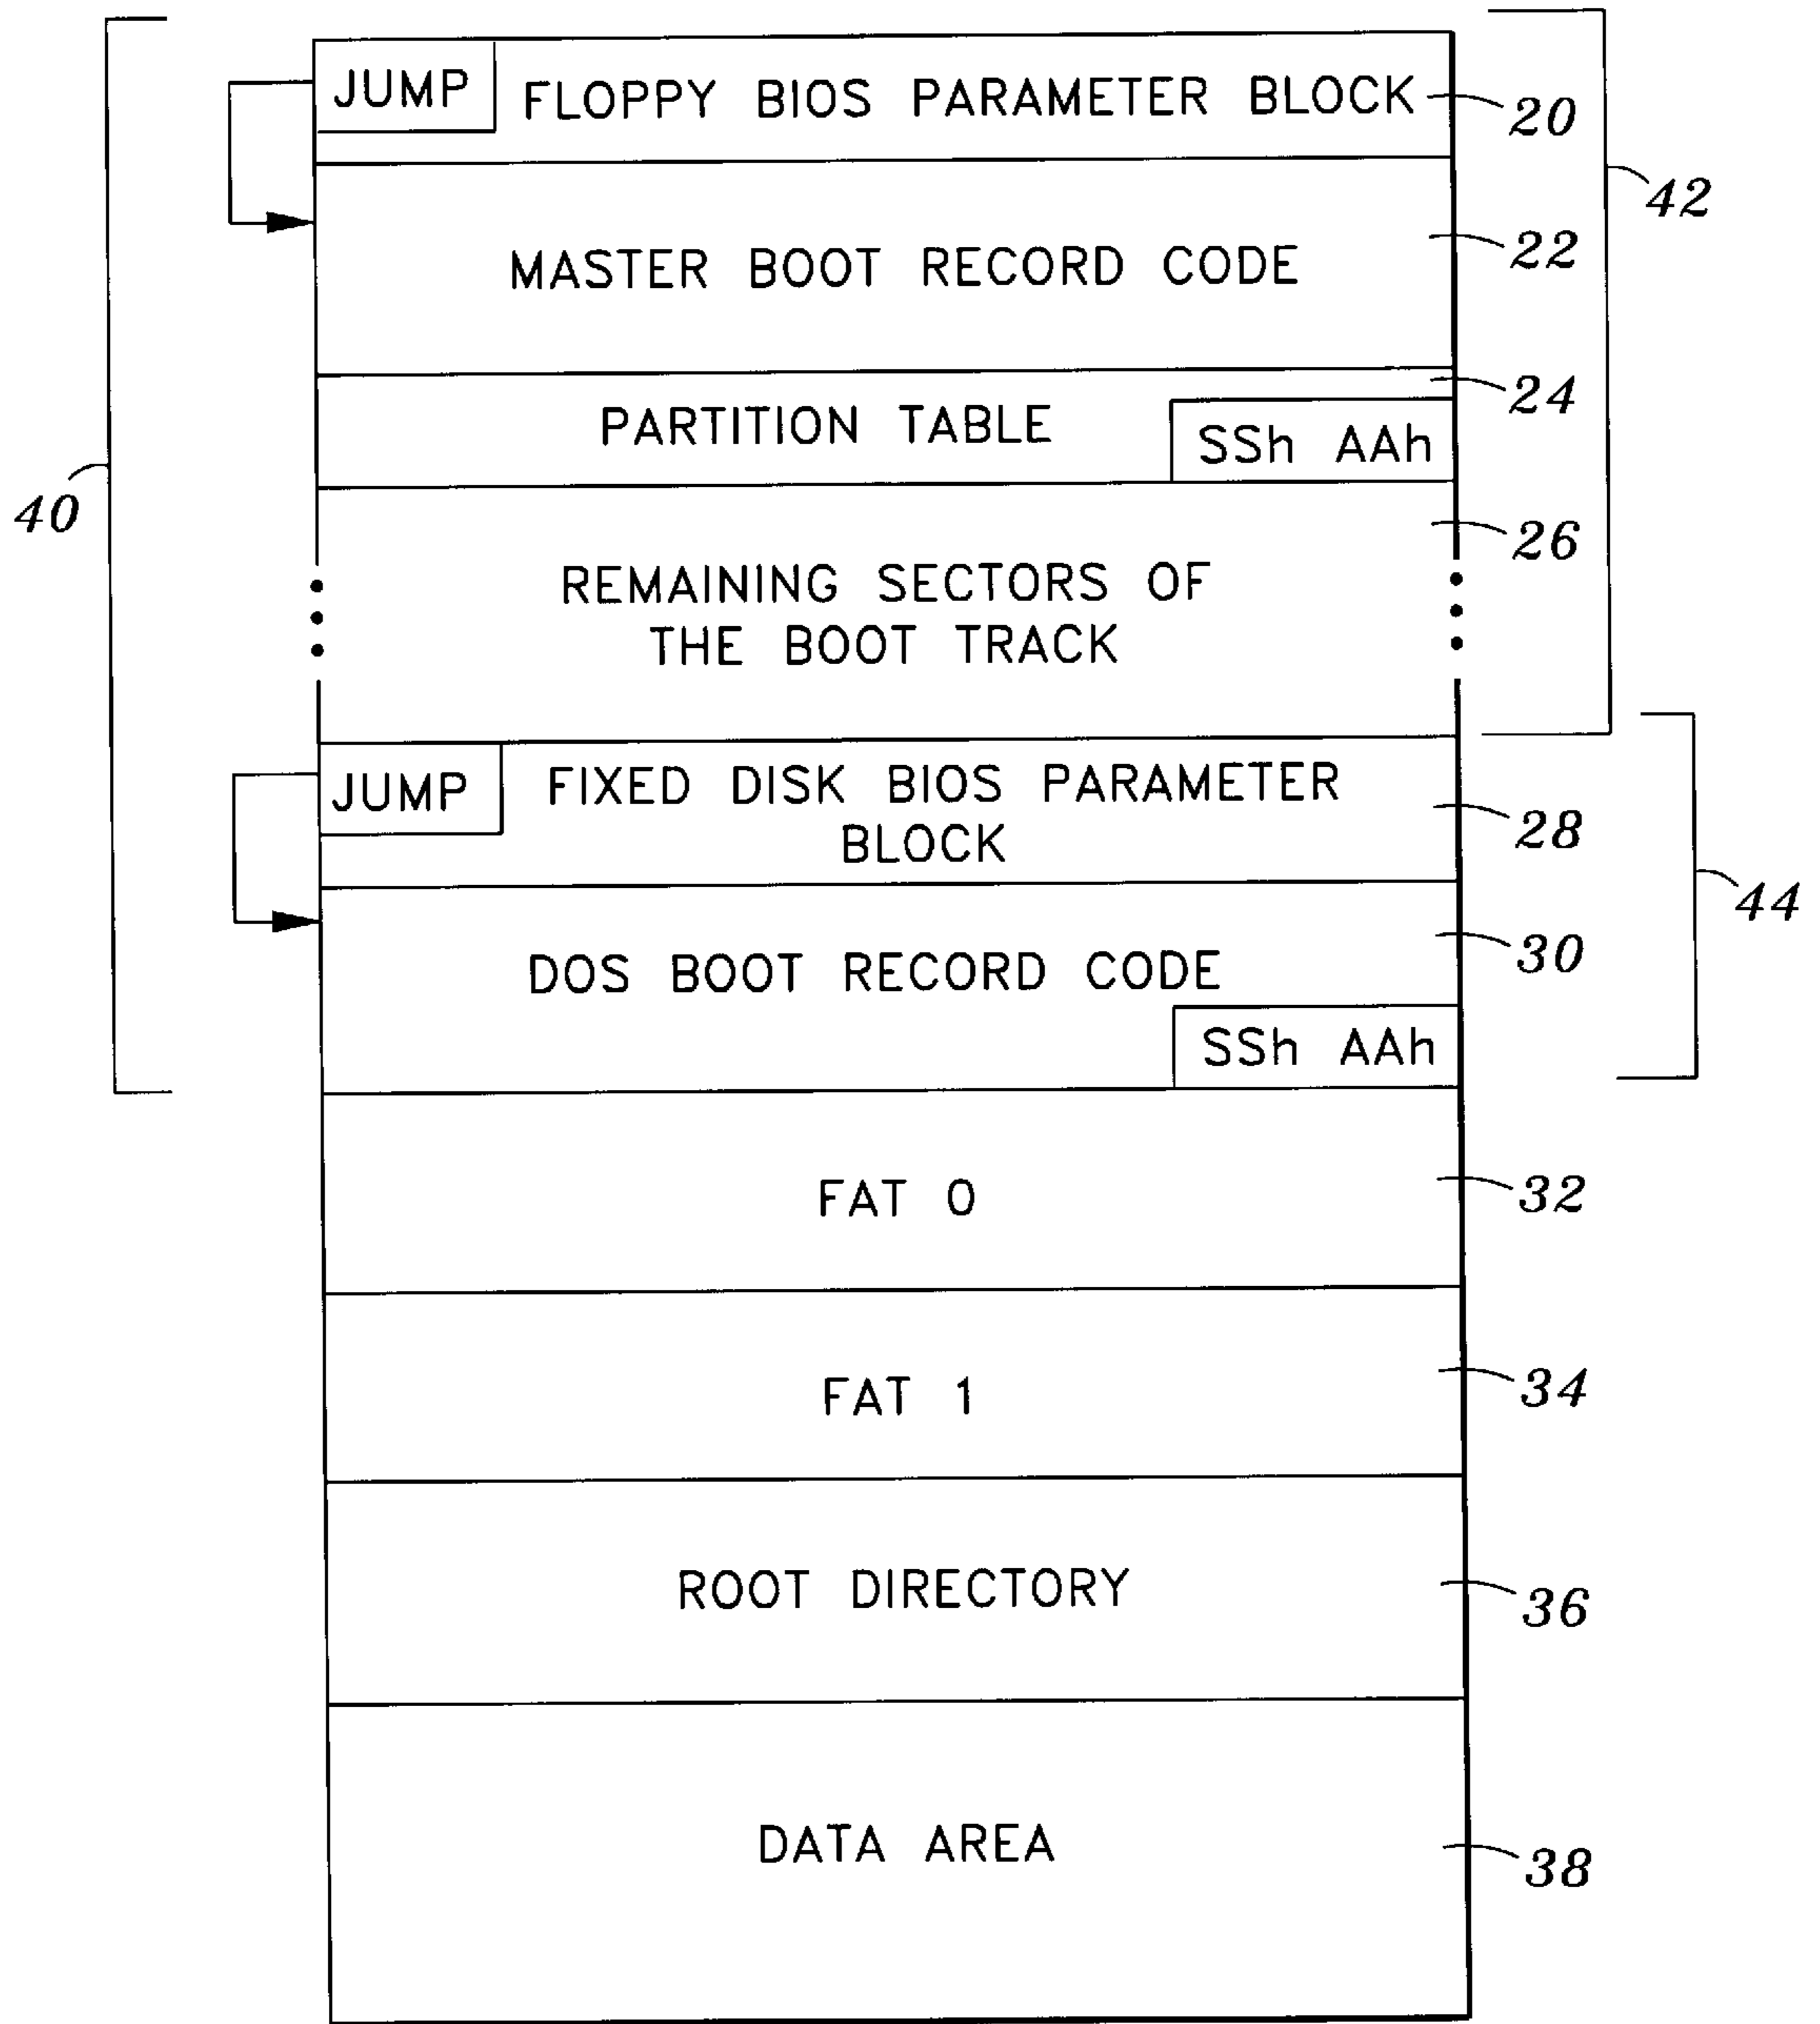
JUMP FLOPPY BIOS PARAMETER BLOCK 20

42

MASTER BOOT RECORD CODE 22

PARTITION TABLE 24

SSh AAh

40

REMAINING SECTORS OF THE BOOT TRACK 26

JUMP FIXED DISK BIOS PARAMETER BLOCK 28

44

DOS BOOT RECORD CODE 30

SSh AAh

FAT 0 32

FAT 1 34

ROOT DIRECTORY 36

DATA AREA 38